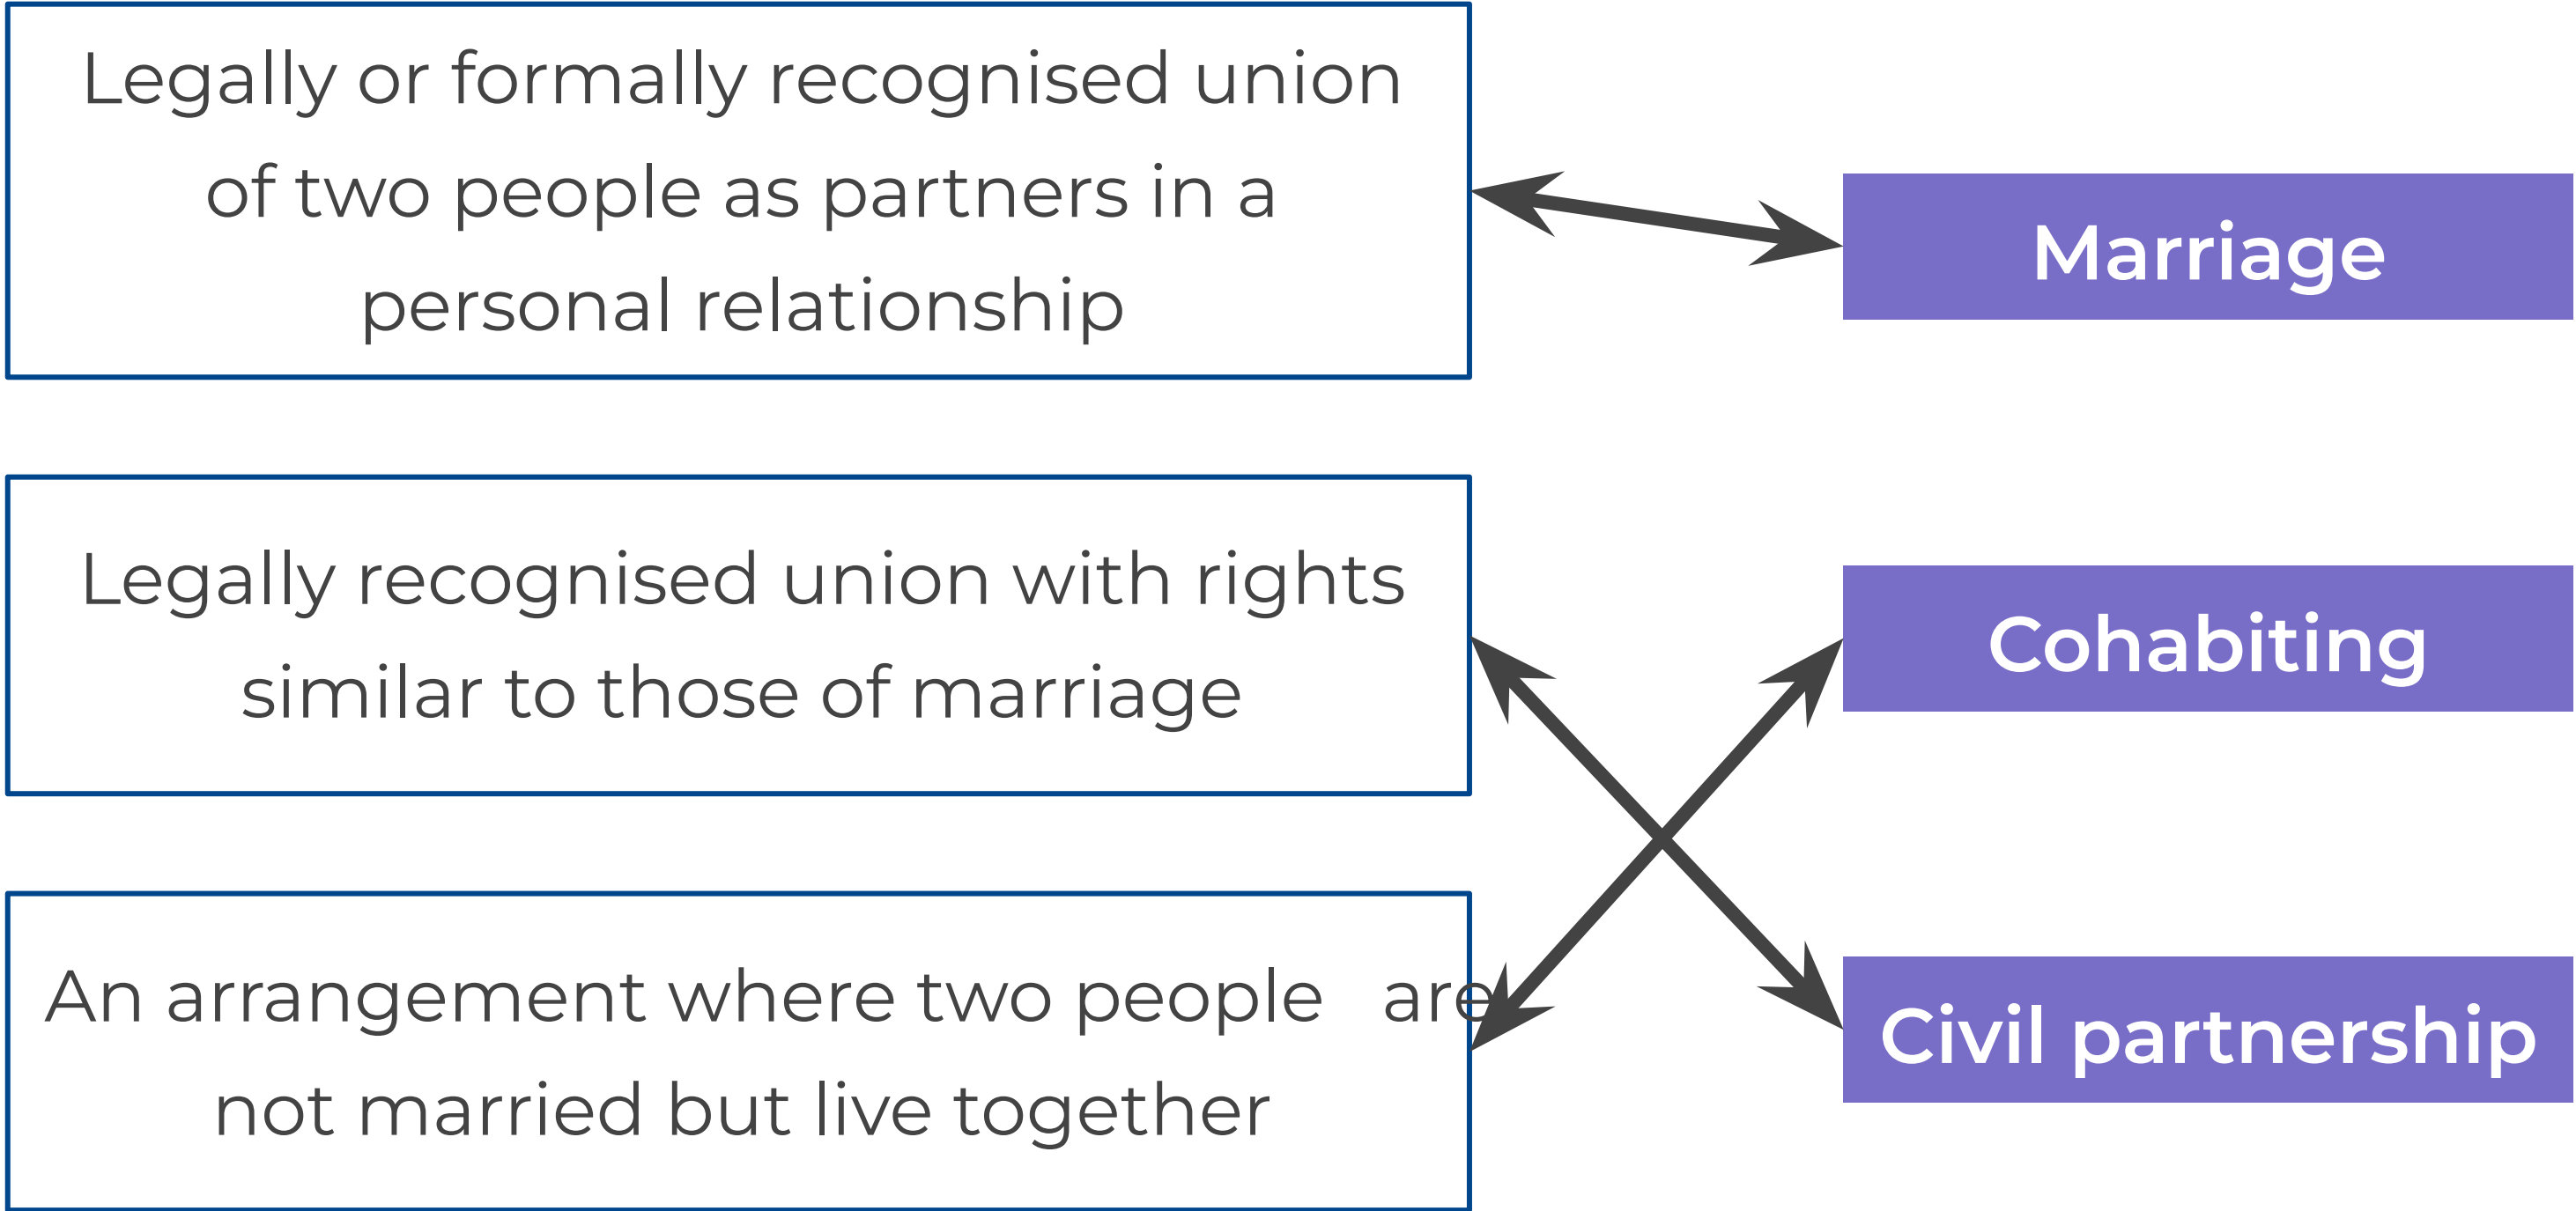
Legally or formally recognised union of two people as partners in a personal relationship

Legally recognised union with rights similar to those of marriage

An arrangement where two people are not married but live together

Marriage

Cohabiting

Civil partnership